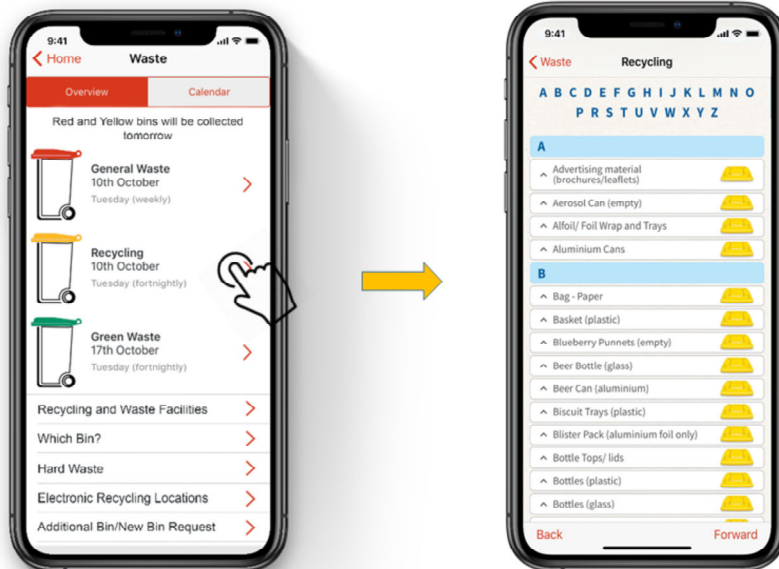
9:41

Home

Waste

Overview

Calendar

Red and Yellow bins will be collected tomorrow

General Waste
10th October
Tuesday (weekly)

Recycling
10th October
Tuesday (fortnightly)

Green Waste
17th October
Tuesday (fortnightly)

Recycling and Waste Facilities

Which Bin?

Hard Waste

Electronic Recycling Locations

Additional Bin/New Bin Request

9:41

Waste

Recycling

A B C D E F G H I J K L M N O P R S T U V W X Y Z

A

Advertising material (brochures/leaflets)

Aerosol Can (empty)

Alfoil/ Foil Wrap and Trays

Aluminium Cans

B

Bag - Paper

Basket (plastic)

Blueberry Punnets (empty)

Beer Bottle (glass)

Beer Can (aluminium)

Biscuit Trays (plastic)

Blister Pack (aluminium foil only)

Bottle Tops/ lids

Bottles (plastic)

Bottles (glass)

Back

Forward